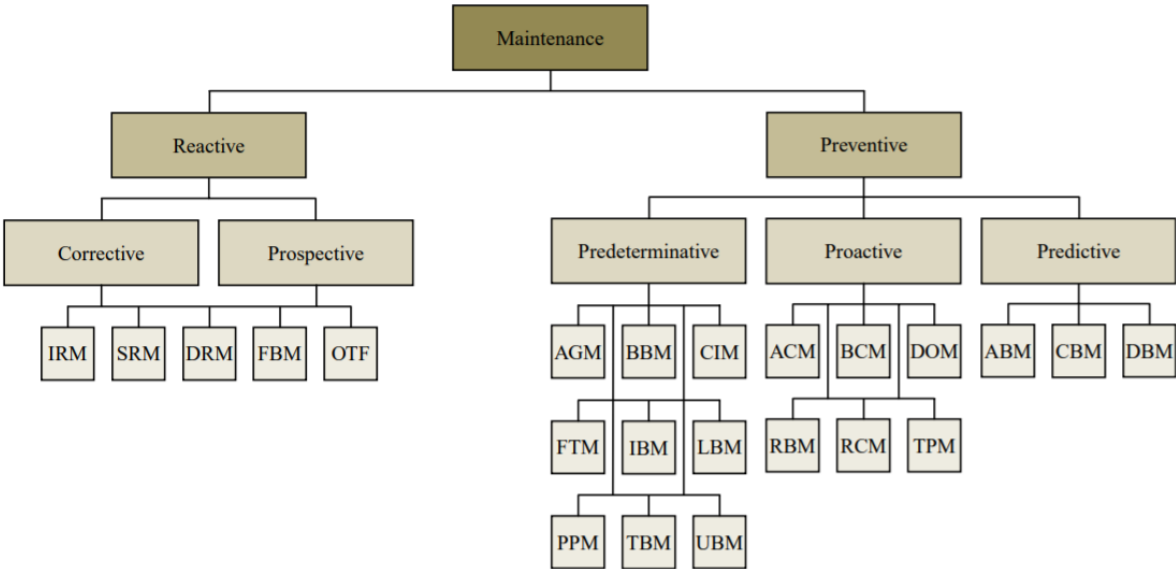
Maintenance

Reactive

Preventive

Corrective

Prospective

Predeterminative

Proactive

Predictive

IRM

SRM

DRM

FBM

OTF

AGM

BBM

CIM

ACM

BCM

DOM

ABM

CBM

DBM

FTM

IBM

LBM

RBM

RCM

TPM

PPM

TBM

UBM